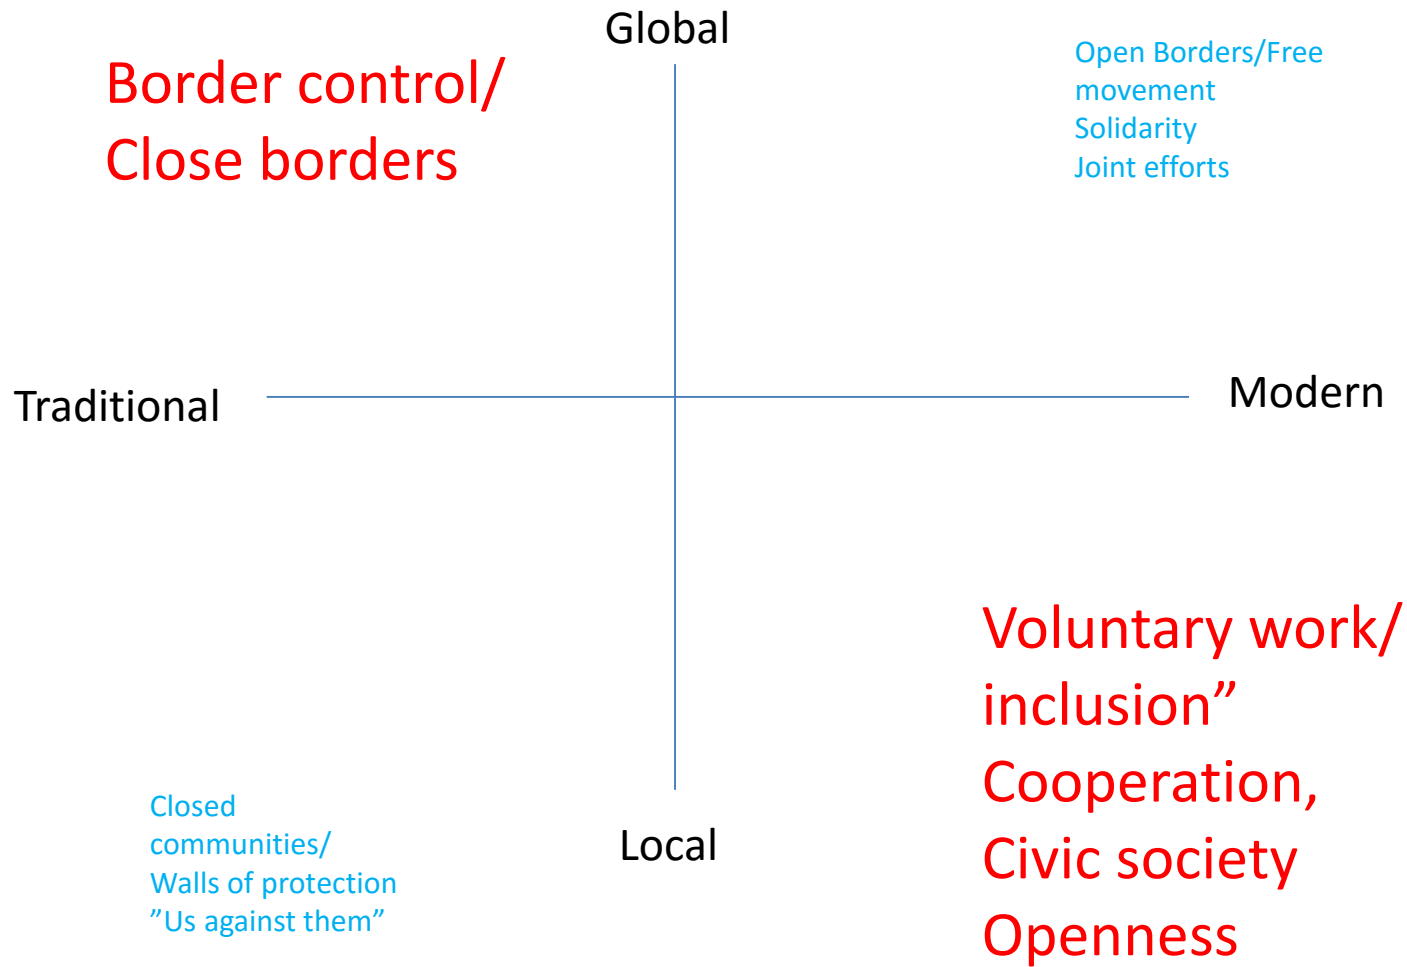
Global

Border control/
Close borders

Open Borders/Free
movement
Solidarity
Joint efforts

Traditional

Modern

Voluntary work/
inclusion”
Cooperation,
Civic society
Openness

Closed
communities/
Walls of protection
”Us against them”

Local